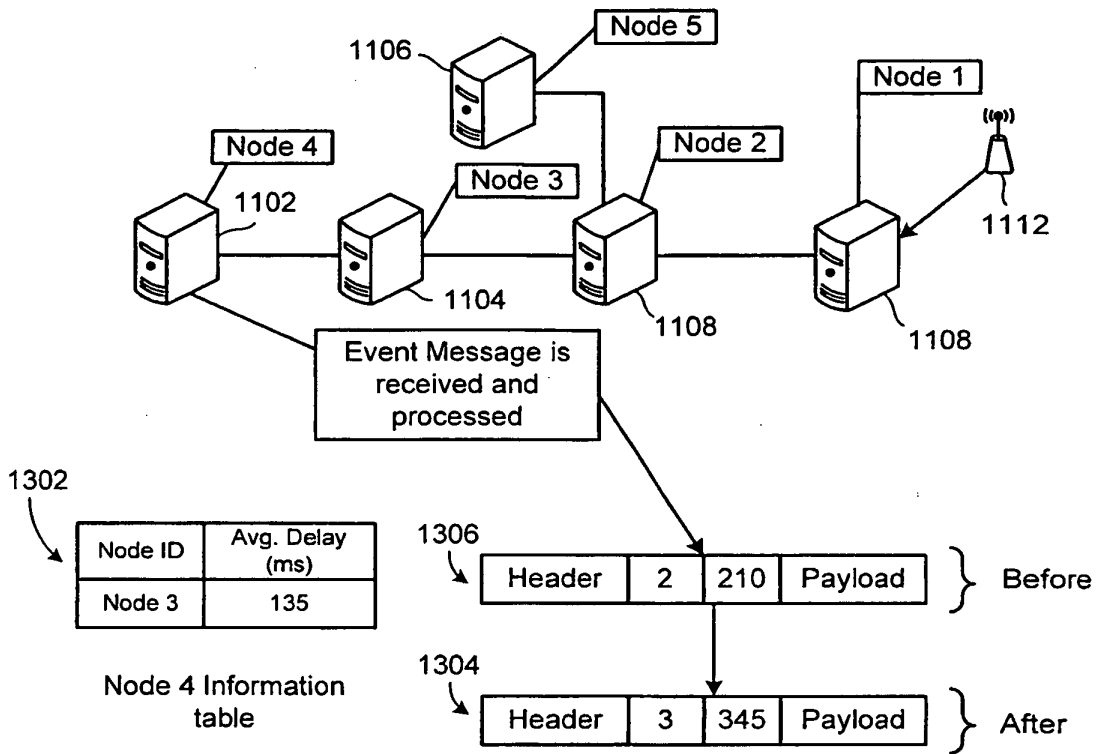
Node 5
1106
Node 1
Node 4
Node 2
Node 3
1102
1112
1104
1108
1108
Event Message is received and processed

1302

| Node ID | Avg. Delay (ms) |
|---|---|
| Node 3 | 135 |

Node 4 Information table

1306

| Header | 2 | 210 | Payload |
|---|---|---|---|

Before

1304

| Header | 3 | 345 | Payload |
|---|---|---|---|

After